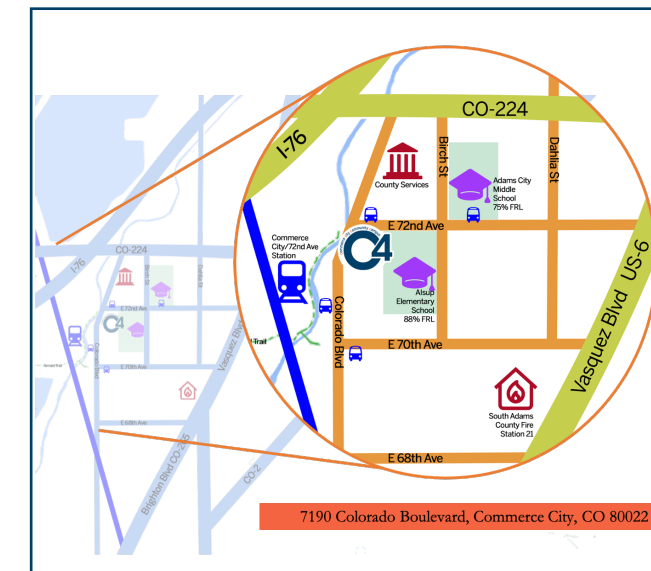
I-76

CO-224

Birch St

Dahlia St

County Services

Adams City Middle School 75% FRL

E 72nd Ave

Commerce City/72nd Ave Station

C4

Alsup Elementary School 88% FRL

Colorado Blvd

Vasquez Blvd US-6

Trail

E 70th Ave

South Adams County Fire Station 21

E 68th Ave

CO-224

I-76

E 72nd Ave

E 70th Ave

E 68th Ave

Vasquez Blvd

Brighton Blvd CO-265

CO-2

7190 Colorado Boulevard, Commerce City, CO 80022